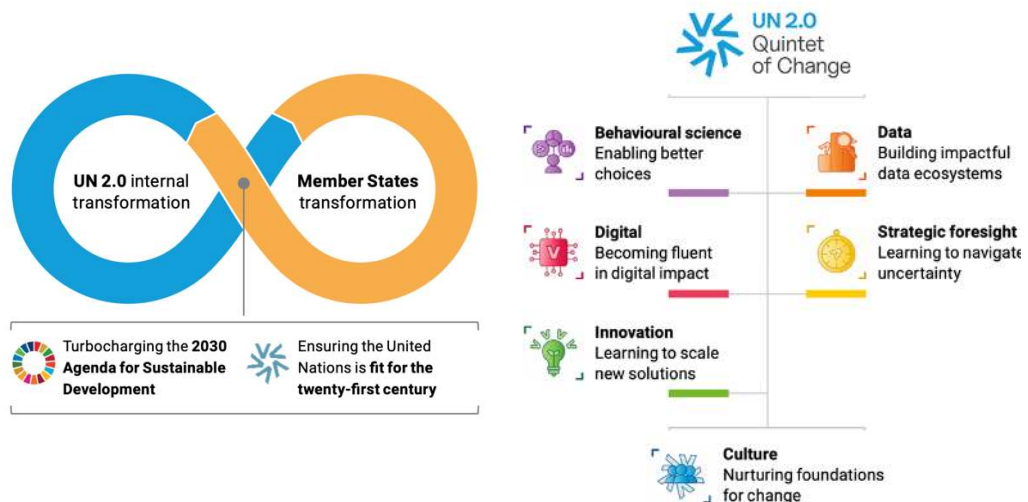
UN 2.0 internal transformation

Member States transformation

Turbocharging the 2030 Agenda for Sustainable Development

Ensuring the United Nations is fit for the twenty-first century

UN 2.0 Quintet of Change

Behavioural science
Enabling better choices

Data
Building impactful data ecosystems

Digital
Becoming fluent in digital impact

Strategic foresight
Learning to navigate uncertainty

Innovation
Learning to scale new solutions

Culture
Nurturing foundations for change